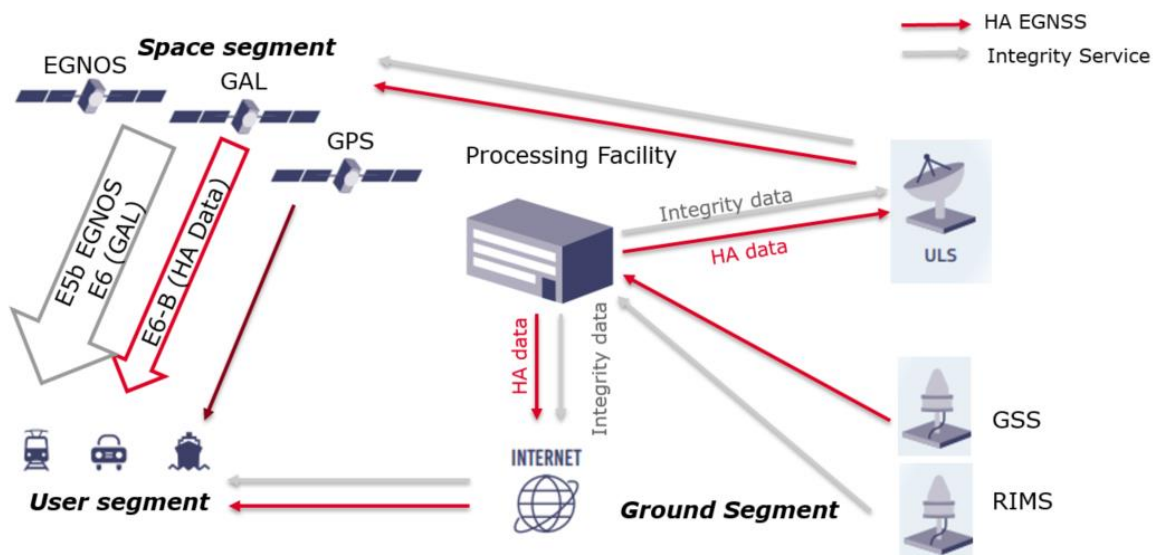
HA EGNSS
Integrity Service

Space segment
EGNOS
GAL
GPS

E5b EGNOS
E6 (GAL)

E6-B (HA Data)

Processing Facility

Integrity data
HA data

ULS

HA data
Integrity data

GSS

INTERNET

RIMS

User segment

Ground Segment